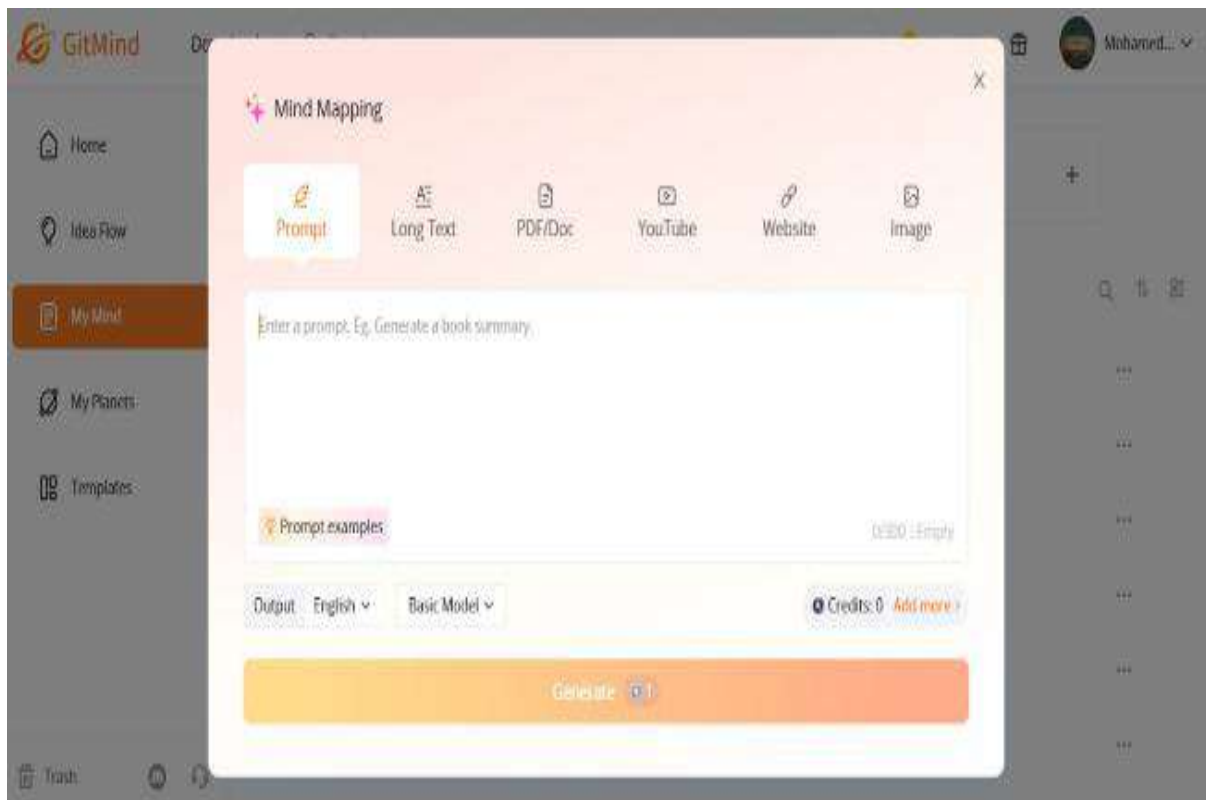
GitMind

Home

Idea Flow

My Mind

My Planets

Templates

Trash

Mohamed...

Mind Mapping

Prompt

Long Text

PDF/Doc

YouTube

Website

Image

Enter a prompt. Eg. Generate a book summary.

Prompt examples

0/300 | Empty

Output English

Basic Model

Credits: 0 Add more

Generate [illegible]